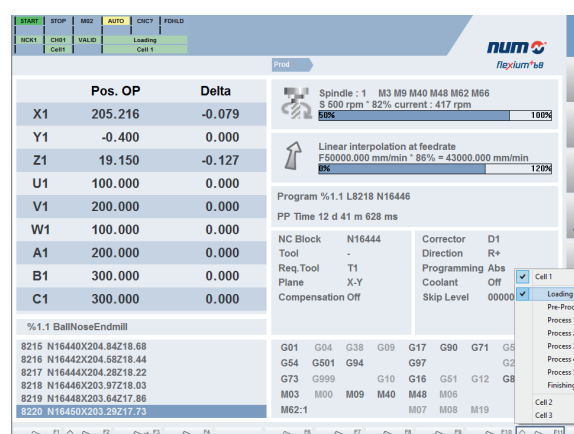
START STOP M02 AUTO CNC? FDHLD
NCK1 CH01 VALID Loading
Cell1 Cell 1

num
flexium+ 68

Prod

| | Pos. OP | Delta |
|---|---|---|
| X1 | 205.216 | -0.079 |
| Y1 | -0.400 | 0.000 |
| Z1 | 19.150 | -0.127 |
| U1 | 100.000 | 0.000 |
| V1 | 200.000 | 0.000 |
| W1 | 100.000 | 0.000 |
| A1 | 200.000 | 0.000 |
| B1 | 300.000 | 0.000 |
| C1 | 300.000 | 0.000 |

%1.1 BallNoseEndmill

8215 N16440X204.84Z18.68
8216 N16442X204.58Z18.44
8217 N16444X204.28Z18.22
8218 N16446X203.97Z18.03
8219 N16448X203.64Z17.86
8220 N16450X203.29Z17.73

Spindle : 1 M3 M9 M40 M48 M62 M66
S 500 rpm * 82% current : 417 rpm
50% 100%

Linear interpolation at feedrate
F50000.000 mm/min * 86% = 43000.000 mm/min
0% 120%

Program %1.1 L8218 N16446

PP Time 12 d 41 m 628 ms

NC Block N16444
Tool -
Req.Tool T1
Plane X-Y
Compensation Off

Corrector D1
Direction R+
Programming Abs
Coolant Off
Skip Level 00000

G01 G04 G38 G09 G17 G90 G71 G5
G54 G501 G94 G97 G2
G73 G999 G10 G16 G51 G12 G8
M03 M00 M09 M40 M48 M06
M62:1 M07 M08 M19

Cell 1
Loading
Pre-Proc
Process
Process
Process
Process
Process
Process
Finishing
Cell 2
Cell 3

F1 F2 F3 F4 F5 F6 F7 F8 F9 F10 F11